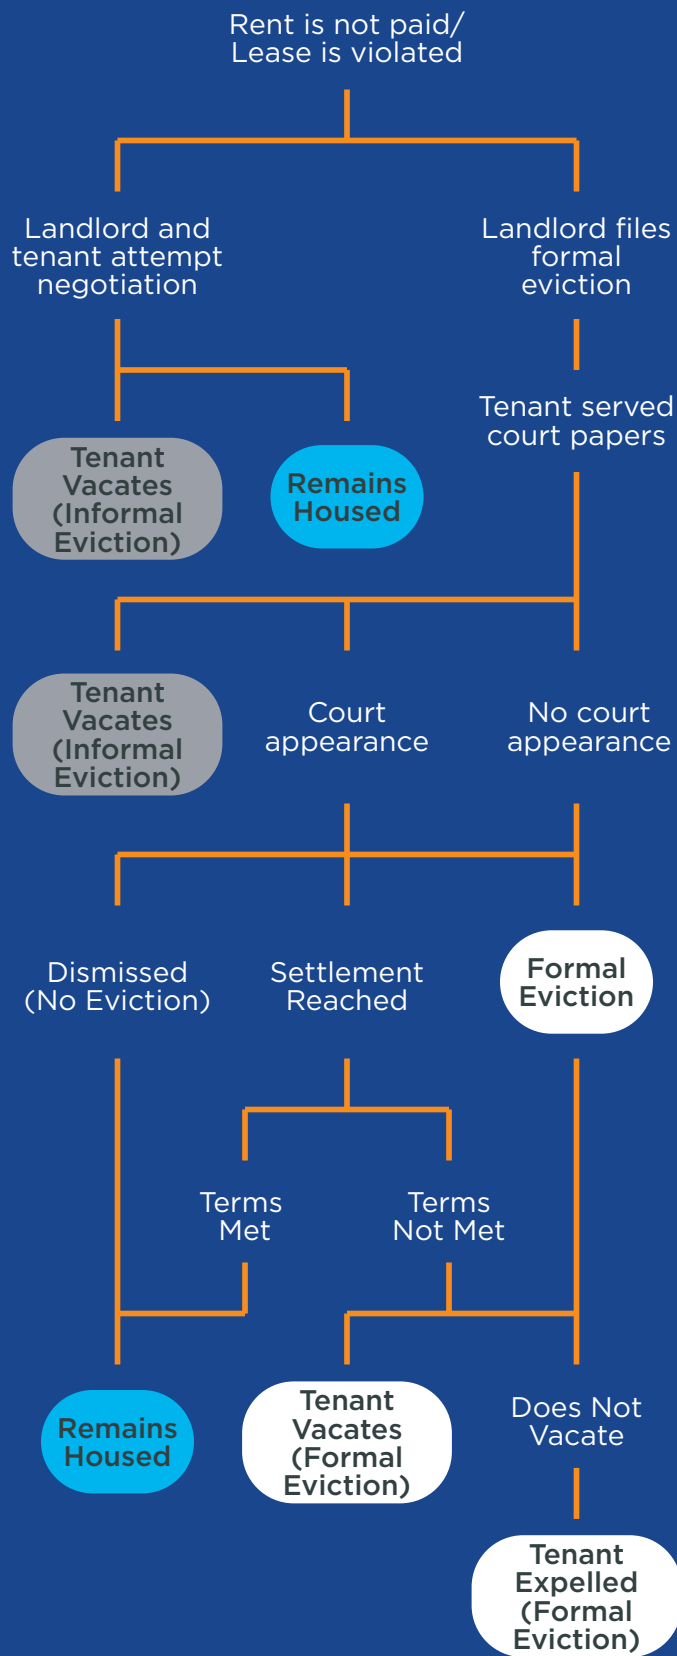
Rent is not paid/
Lease is violated

Landlord and tenant attempt negotiation

Landlord files formal eviction

Tenant served court papers

Tenant Vacates (Informal Eviction)

Remains Housed

Tenant Vacates (Informal Eviction)

Court appearance

No court appearance

Dismissed (No Eviction)

Settlement Reached

Formal Eviction

Terms Met

Terms Not Met

Remains Housed

Tenant Vacates (Formal Eviction)

Does Not Vacate

Tenant Expelled (Formal Eviction)